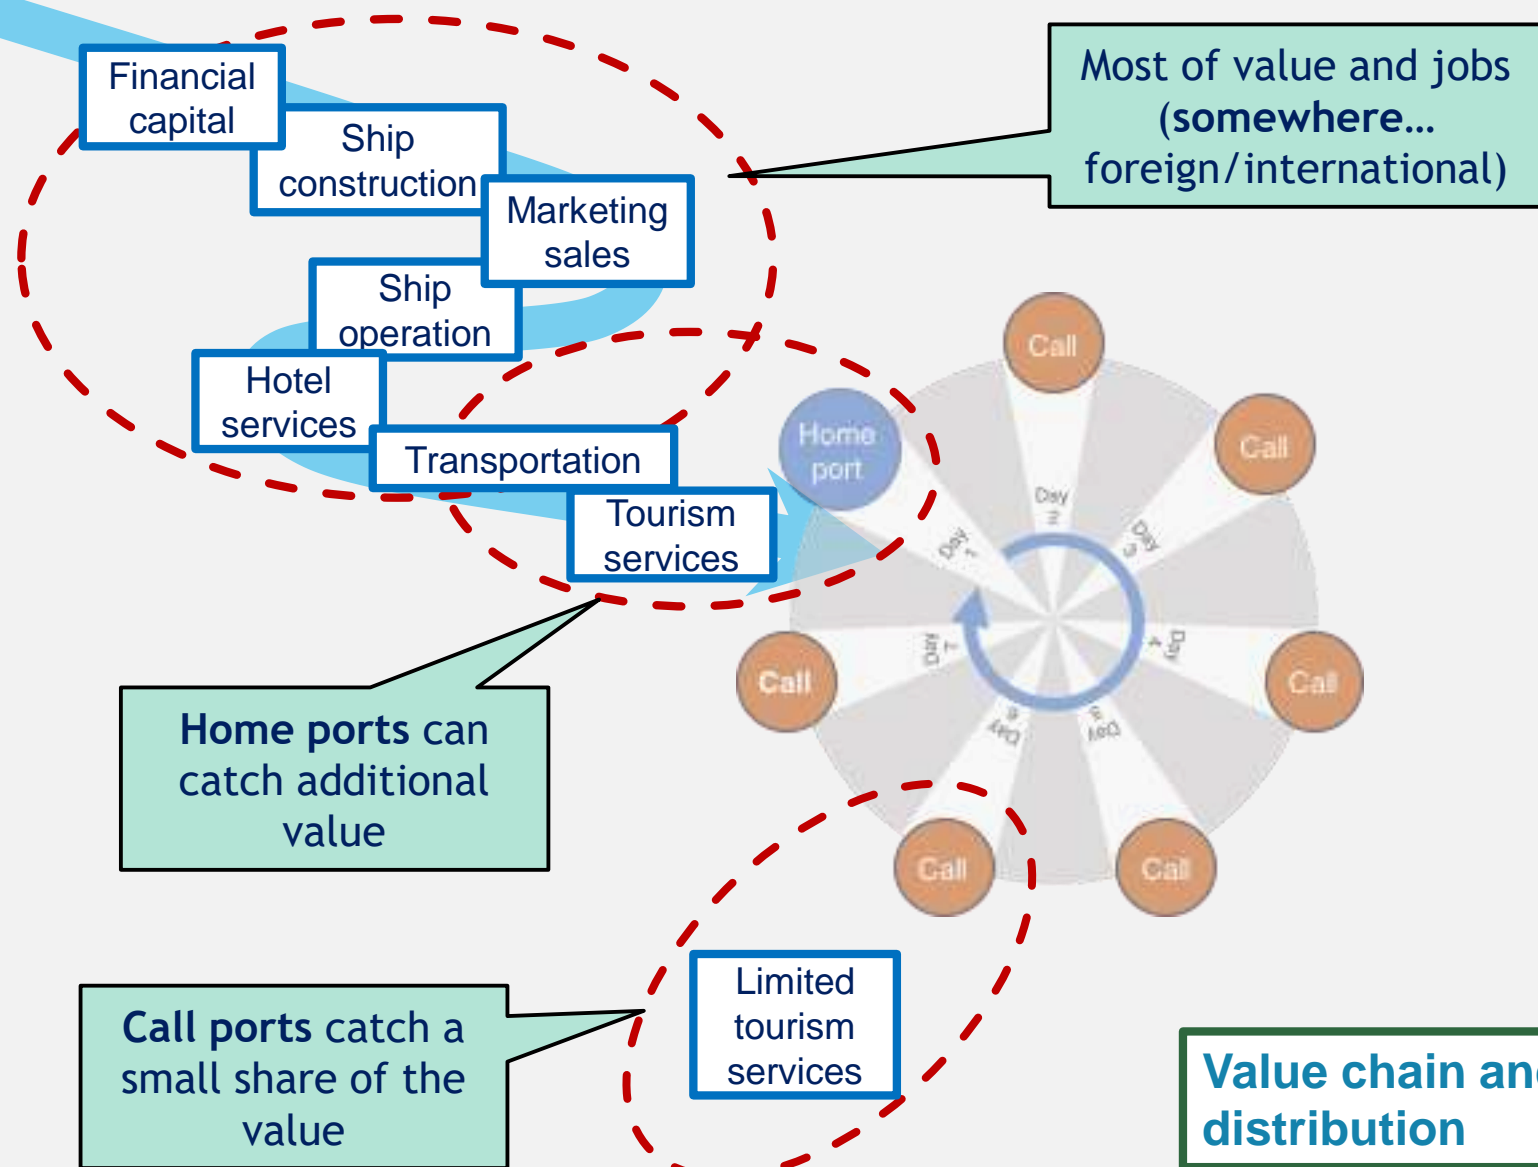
Financial capital

Ship construction

Marketing sales

Ship operation

Hotel services

Transportation

Tourism services

Most of value and jobs (**somewhere… foreign/international)**

Home port

Call

Call

Call

Call

Call

Call

Day 1

Day 2

Day 3

Day 4

Day 5

Day 6

Day 7

**Home ports** can catch additional value

Limited tourism services

**Call ports** catch a small share of the value

Value chain an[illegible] distribution